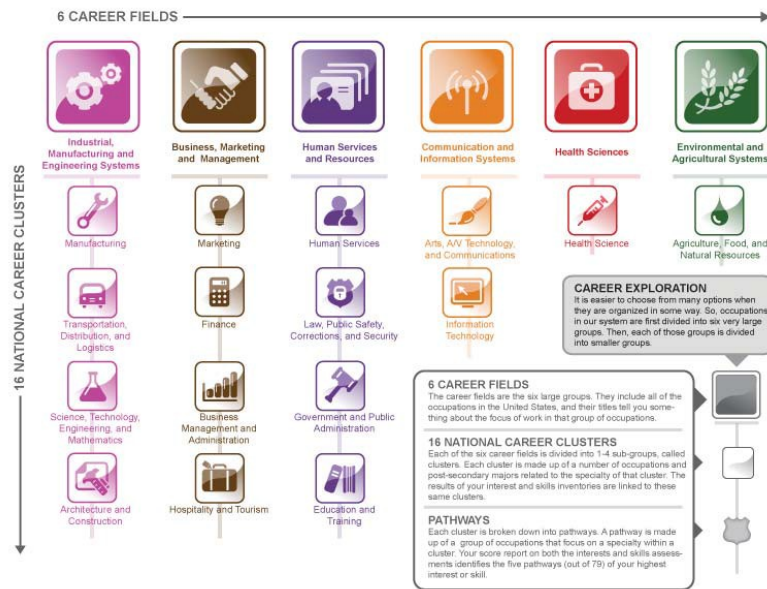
6 CAREER FIELDS

16 NATIONAL CAREER CLUSTERS

Industrial, Manufacturing and Engineering Systems

Manufacturing

Transportation, Distribution, and Logistics

Science, Technology, Engineering, and Mathematics

Architecture and Construction

Business, Marketing and Management

Marketing

Finance

Business Management and Administration

Hospitality and Tourism

Human Services and Resources

Human Services

Law, Public Safety, Corrections, and Security

Government and Public Administration

Education and Training

Communication and Information Systems

Arts, A/V Technology, and Communications

Information Technology

Health Sciences

Health Science

Environmental and Agricultural Systems

Agriculture, Food, and Natural Resources

CAREER EXPLORATION
It is easier to choose from many options when they are organized in some way. So, occupations in our system are first divided into six very large groups. Then, each of those groups is divided into smaller groups.

6 CAREER FIELDS
The career fields are the six large groups. They include all of the occupations in the United States, and their titles tell you something about the focus of work in that group of occupations.

16 NATIONAL CAREER CLUSTERS
Each of the six career fields is divided into 1-4 sub-groups, called clusters. Each cluster is made up of a number of occupations and post-secondary majors related to the specialty of that cluster. The results of your interest and skills inventories are linked to these same clusters.

PATHWAYS
Each cluster is broken down into pathways. A pathway is made up of a group of occupations that focus on a specialty within a cluster. Your score report on both the interests and skills assessments identifies the five pathways (out of 79) of your highest interest or skill.